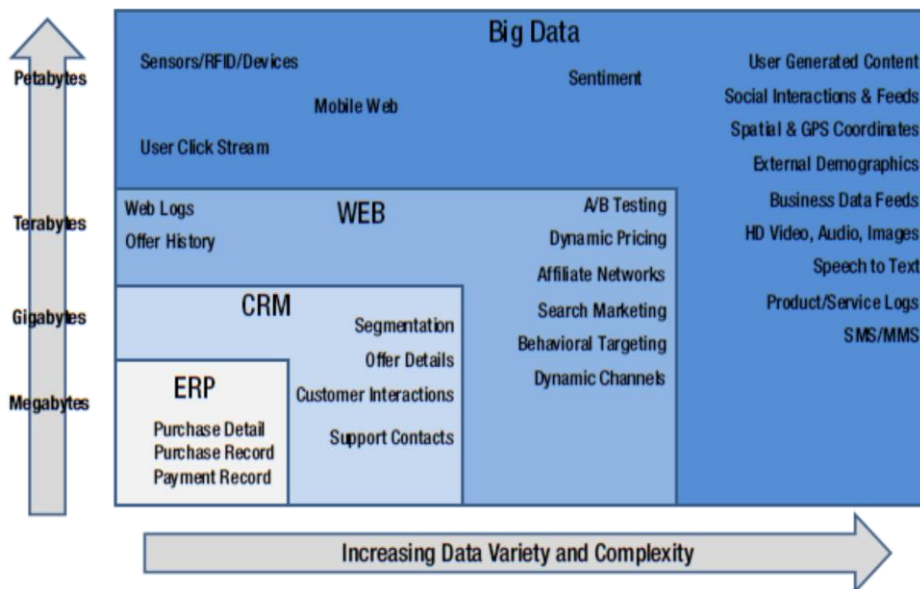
Petabytes

Terabytes

Gigabytes

Megabytes

Big Data

Sensors/RFID/Devices

Mobile Web

Sentiment

User Click Stream

User Generated Content
Social Interactions & Feeds
Spatial & GPS Coordinates
External Demographics
Business Data Feeds
HD Video, Audio, Images
Speech to Text
Product/Service Logs
SMS/MMS

WEB

Web Logs
Offer History

A/B Testing
Dynamic Pricing
Affiliate Networks
Search Marketing
Behavioral Targeting
Dynamic Channels

CRM

Segmentation
Offer Details
Customer Interactions
Support Contacts

ERP

Purchase Detail
Purchase Record
Payment Record

Increasing Data Variety and Complexity